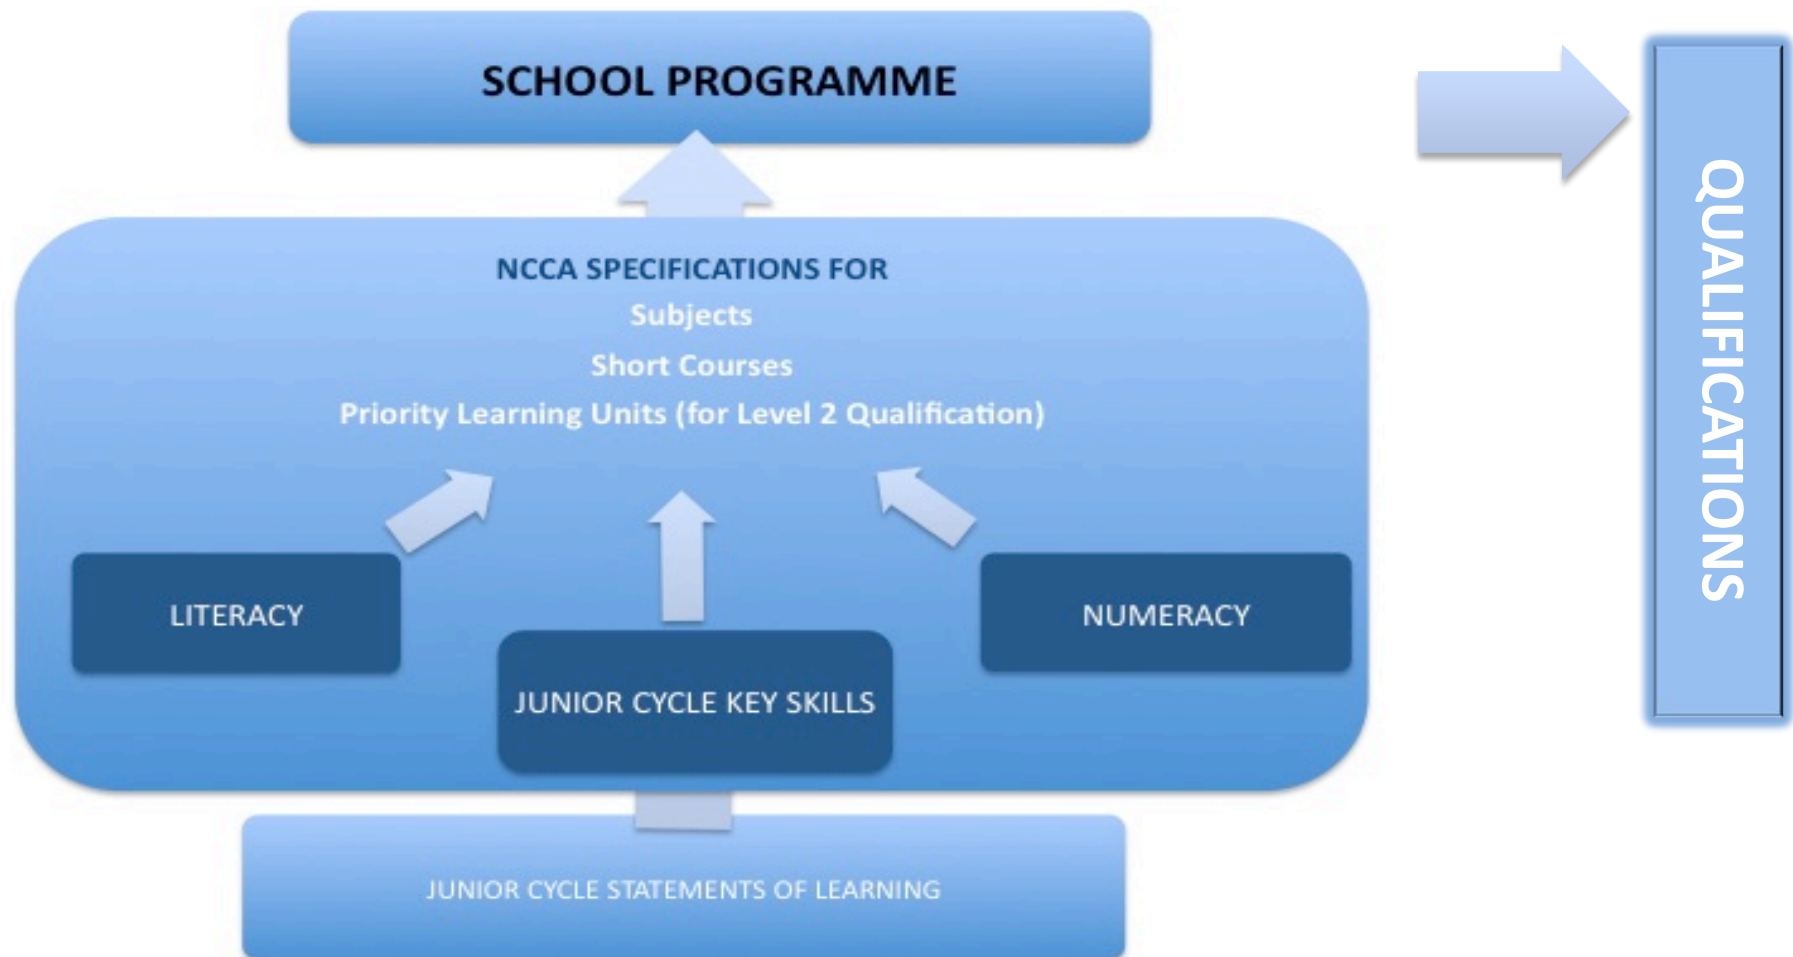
SCHOOL PROGRAMME

QUALIFICATIONS

NCCA SPECIFICATIONS FOR
Subjects
Short Courses
Priority Learning Units (for Level 2 Qualification)

LITERACY

NUMERACY

JUNIOR CYCLE KEY SKILLS

JUNIOR CYCLE STATEMENTS OF LEARNING